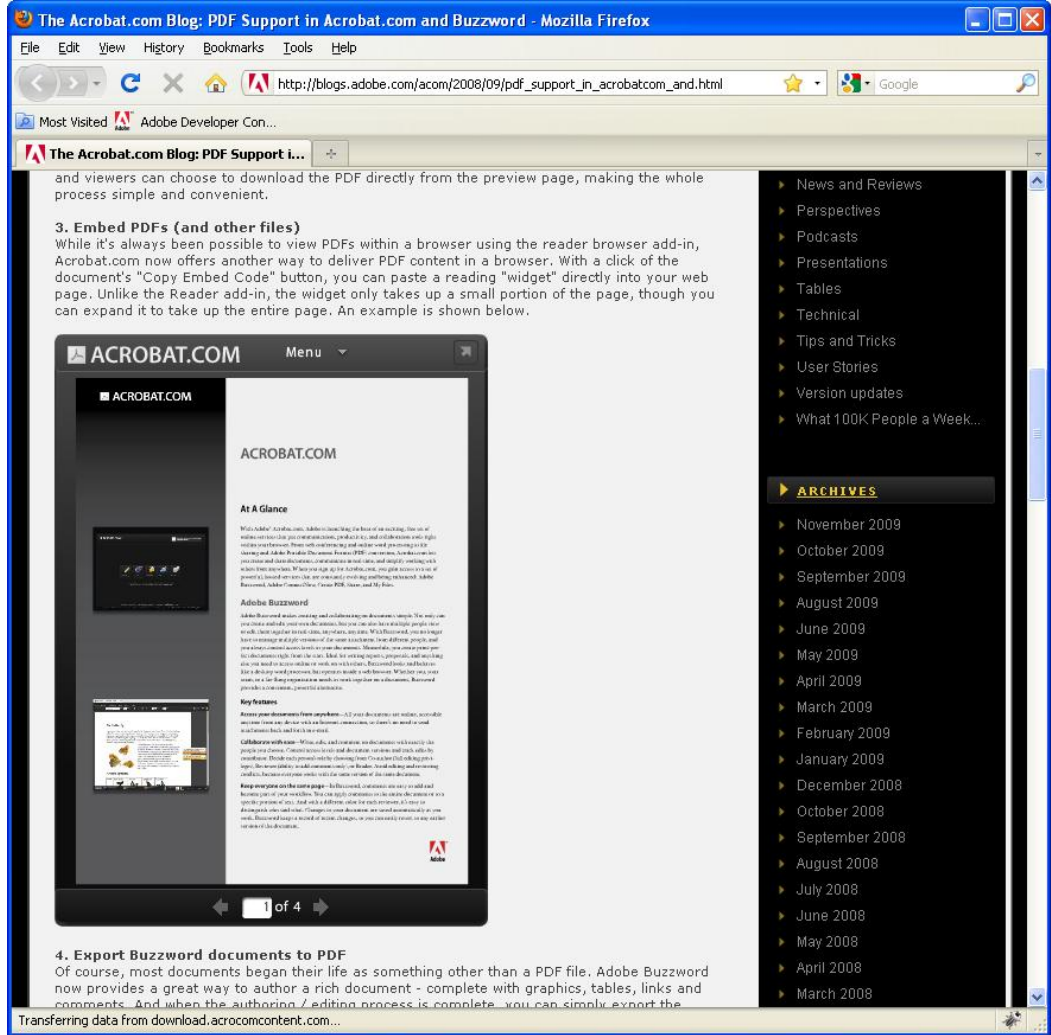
The Acrobat.com Blog: PDF Support in Acrobat.com and Buzzword - Mozilla Firefox

File Edit View History Bookmarks Tools Help

http://blogs.adobe.com/acom/2008/09/pdf_support_in_acrobatcom_and.html

Google

Most Visited Adobe Developer Con...

The Acrobat.com Blog: PDF Support i...

and viewers can choose to download the PDF directly from the preview page, making the whole process simple and convenient.

3. Embed PDFs (and other files)
While it's always been possible to view PDFs within a browser using the reader browser add-in, Acrobat.com now offers another way to deliver PDF content in a browser. With a click of the document's "Copy Embed Code" button, you can paste a reading "widget" directly into your web page. Unlike the Reader add-in, the widget only takes up a small portion of the page, though you can expand it to take up the entire page. An example is shown below.

ACROBAT.COM Menu

ACROBAT.COM

ACROBAT.COM

At A Glance

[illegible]

Adobe Buzzword

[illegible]

Key features

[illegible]

Adobe

1 of 4

4. Export Buzzword documents to PDF
Of course, most documents began their life as something other than a PDF file. Adobe Buzzword now provides a great way to author a rich document - complete with graphics, tables, links and comments. And when the authoring / editing process is complete, you can simply export the

News and Reviews
Perspectives
Podcasts
Presentations
Tables
Technical
Tips and Tricks
User Stories
Version updates
What 100K People a Week...

ARCHIVES
November 2009
October 2009
September 2009
August 2009
June 2009
May 2009
April 2009
March 2009
February 2009
January 2009
December 2008
October 2008
September 2008
August 2008
July 2008
June 2008
May 2008
April 2008
March 2008

Transferring data from download.acrocomcontent.com...